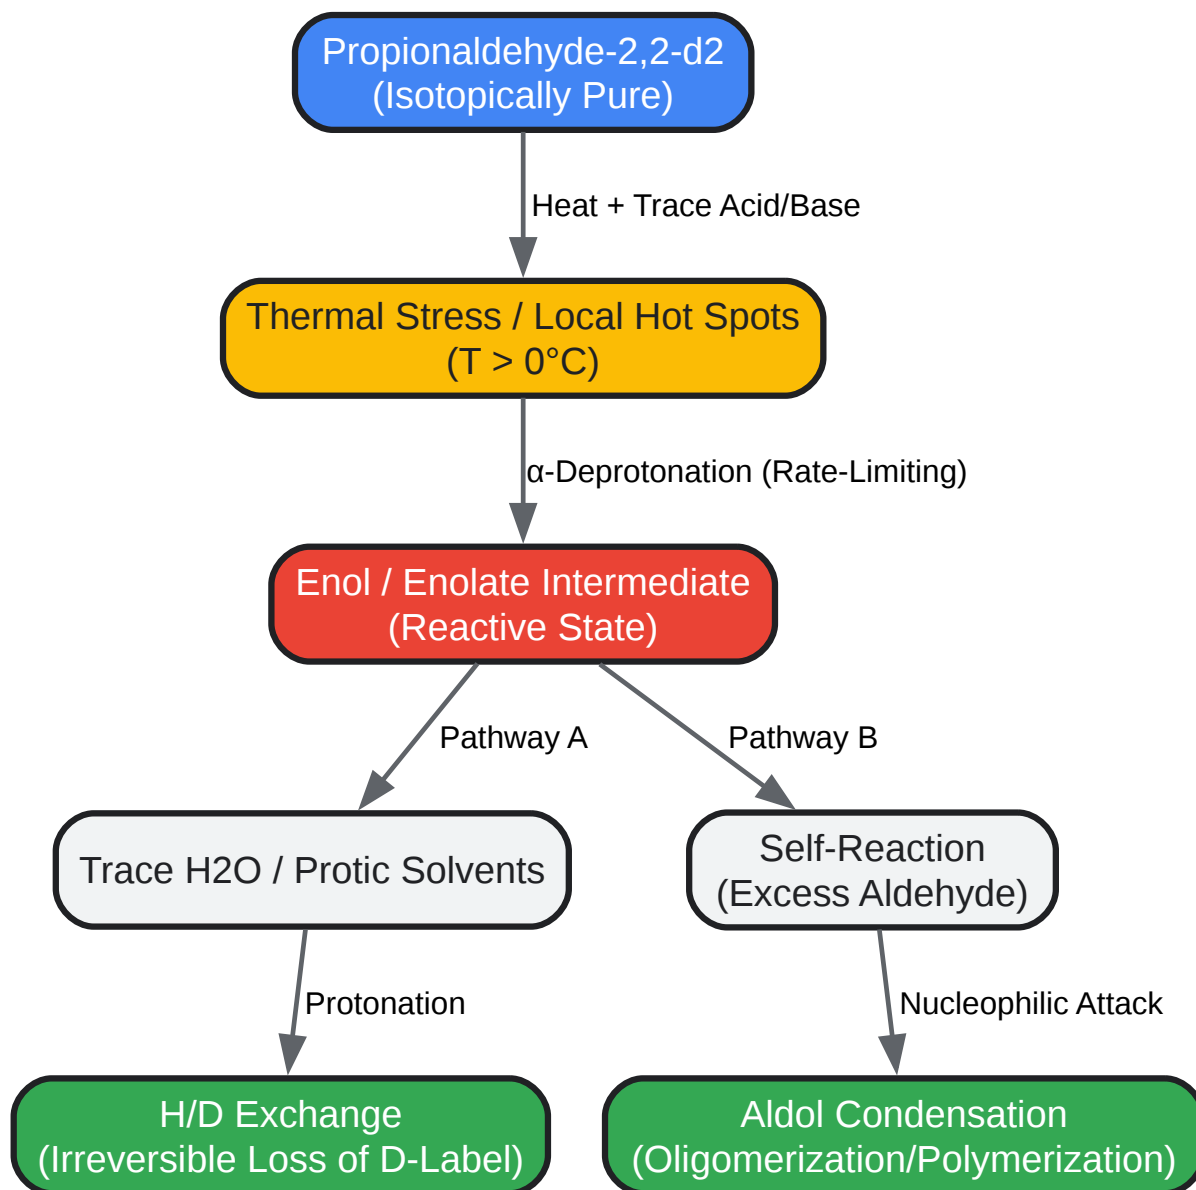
Propionaldehyde-2,2-d2
(Isotopically Pure)

Heat + Trace Acid/Base

Thermal Stress / Local Hot Spots
(T > 0°C)

α-Deprotonation (Rate-Limiting)

Enol / Enolate Intermediate
(Reactive State)

Pathway A

Pathway B

Trace H2O / Protic Solvents

Self-Reaction
(Excess Aldehyde)

Protonation

Nucleophilic Attack

H/D Exchange
(Irreversible Loss of D-Label)

Aldol Condensation
(Oligomerization/Polymerization)